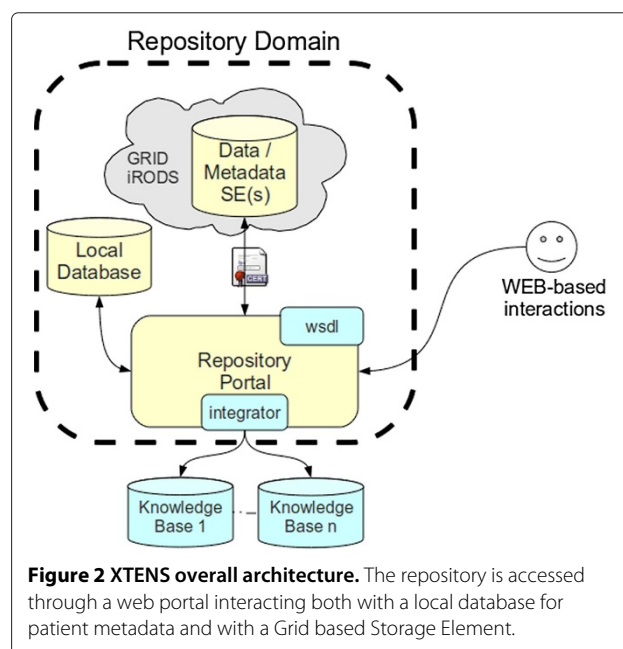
Repository Domain

GRID iRODS

Data / Metadata SE(s)

CERT

Local Database

WEB-based interactions

wsdl

Repository Portal

integrator

Knowledge Base 1

...

Knowledge Base n

**Figure 2 XTENS overall architecture.** The repository is accessed through a web portal interacting both with a local database for patient metadata and with a Grid based Storage Element.